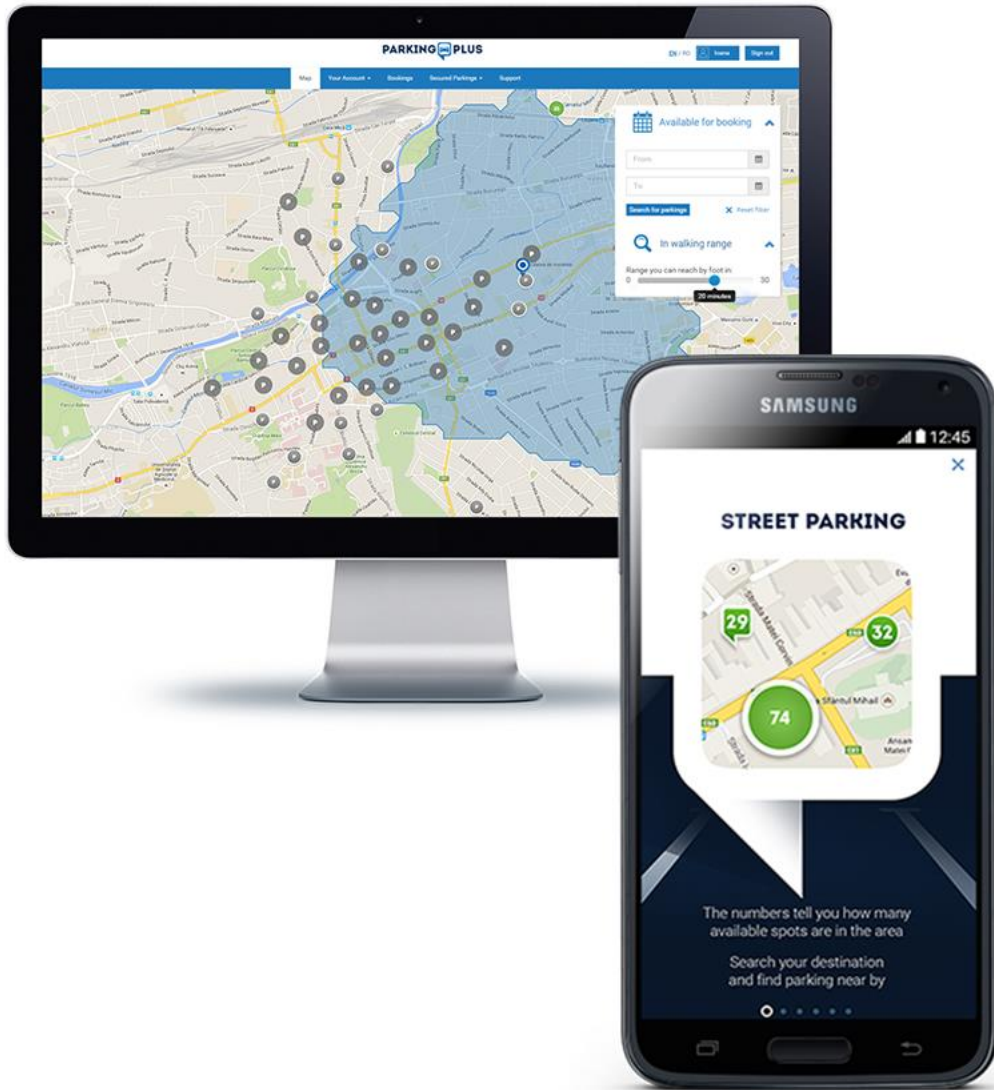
PARKING PLUS

EN / RO Ioana Sign out

Map Your Account Bookings Secured Parkings Support

Available for booking

From

To

Search for parkings Reset filter

In walking range

Range you can reach by foot in:

0 30

20 minutes

SAMSUNG

12:45

STREET PARKING

29

32

74

The numbers tell you how many available spots are in the area

Search your destination and find parking near by